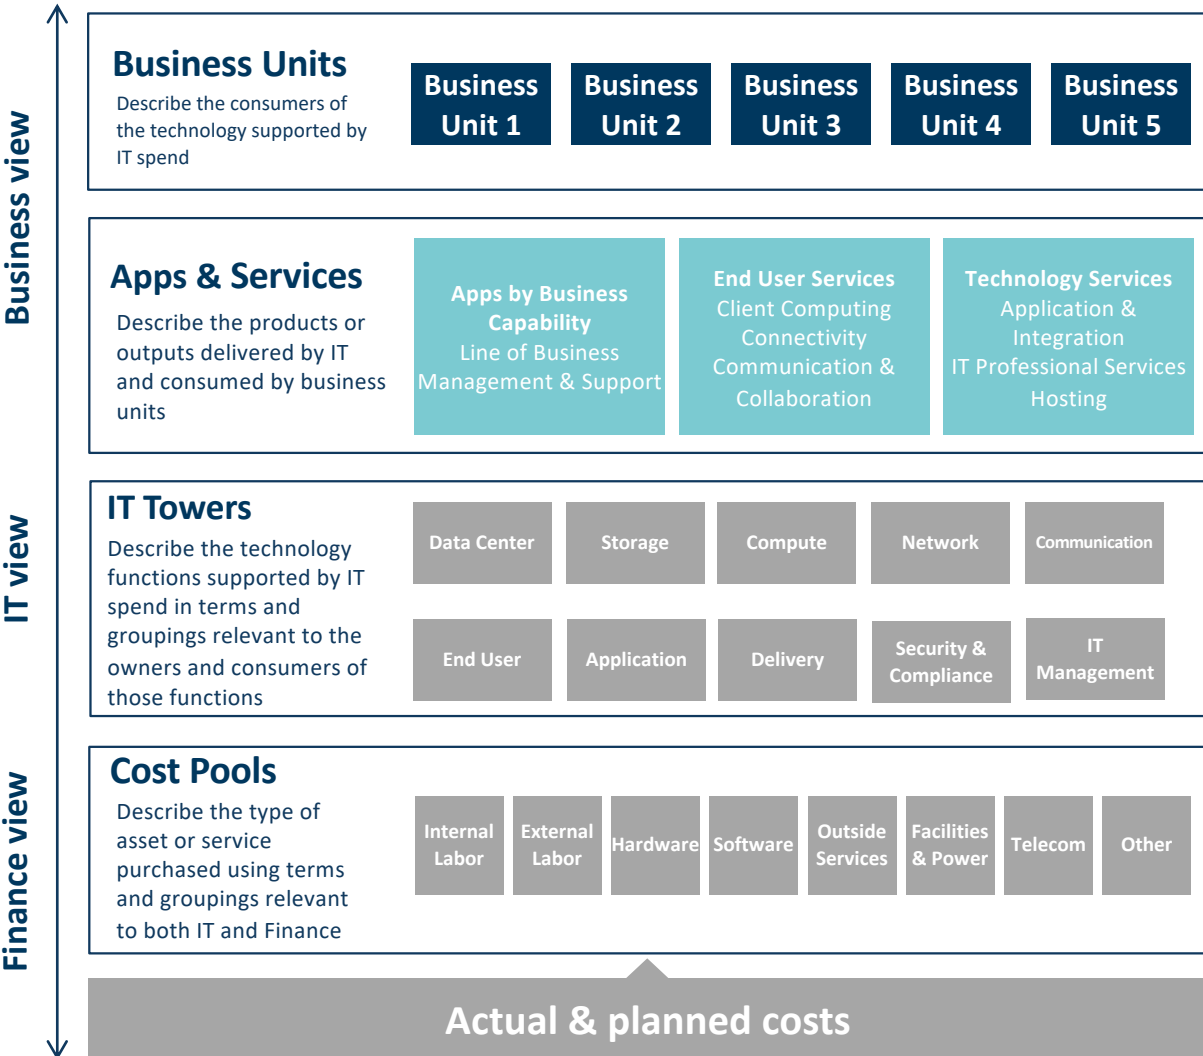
Business view

IT view

Finance view

Business Units
Describe the consumers of the technology supported by IT spend

Business Unit 1
Business Unit 2
Business Unit 3
Business Unit 4
Business Unit 5

Apps & Services
Describe the products or outputs delivered by IT and consumed by business units

Apps by Business Capability
Line of Business
Management & Support

End User Services
Client Computing
Connectivity
Communication & Collaboration

Technology Services
Application & Integration
IT Professional Services
Hosting

IT Towers
Describe the technology functions supported by IT spend in terms and groupings relevant to the owners and consumers of those functions

Data Center
Storage
Compute
Network
Communication
End User
Application
Delivery
Security & Compliance
IT Management

Cost Pools
Describe the type of asset or service purchased using terms and groupings relevant to both IT and Finance

Internal Labor
External Labor
Hardware
Software
Outside Services
Facilities & Power
Telecom
Other

Actual & planned costs